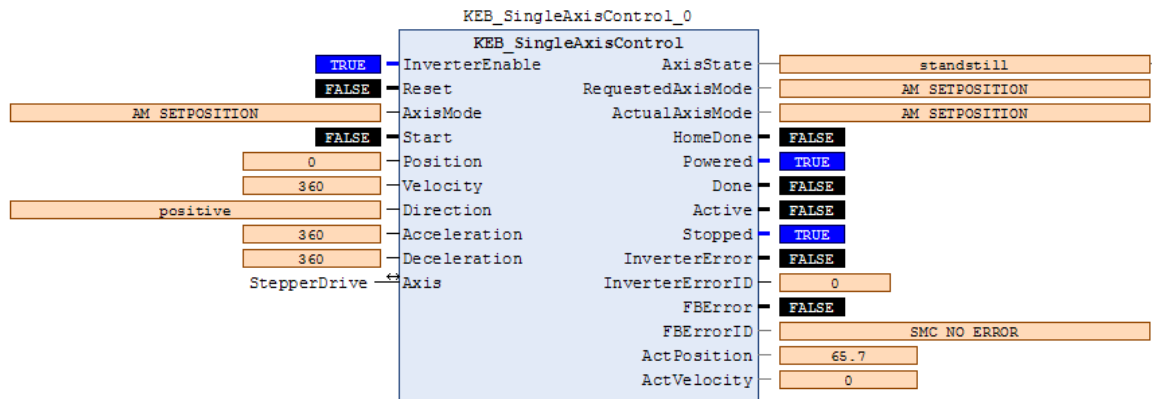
KEB_SingleAxisControl_0

KEB_SingleAxisControl

TRUE InverterEnable
FALSE Reset
AM SETPOSITION AxisMode
FALSE Start
0 Position
360 Velocity
positive Direction
360 Acceleration
360 Deceleration
StepperDrive Axis

AxisState standstill
RequestedAxisMode AM SETPOSITION
ActualAxisMode AM SETPOSITION
HomeDone FALSE
Powered TRUE
Done FALSE
Active FALSE
Stopped TRUE
InverterError FALSE
InverterErrorID 0
FBError FALSE
FBErrorID SMC NO ERROR
ActPosition 65.7
ActVelocity 0